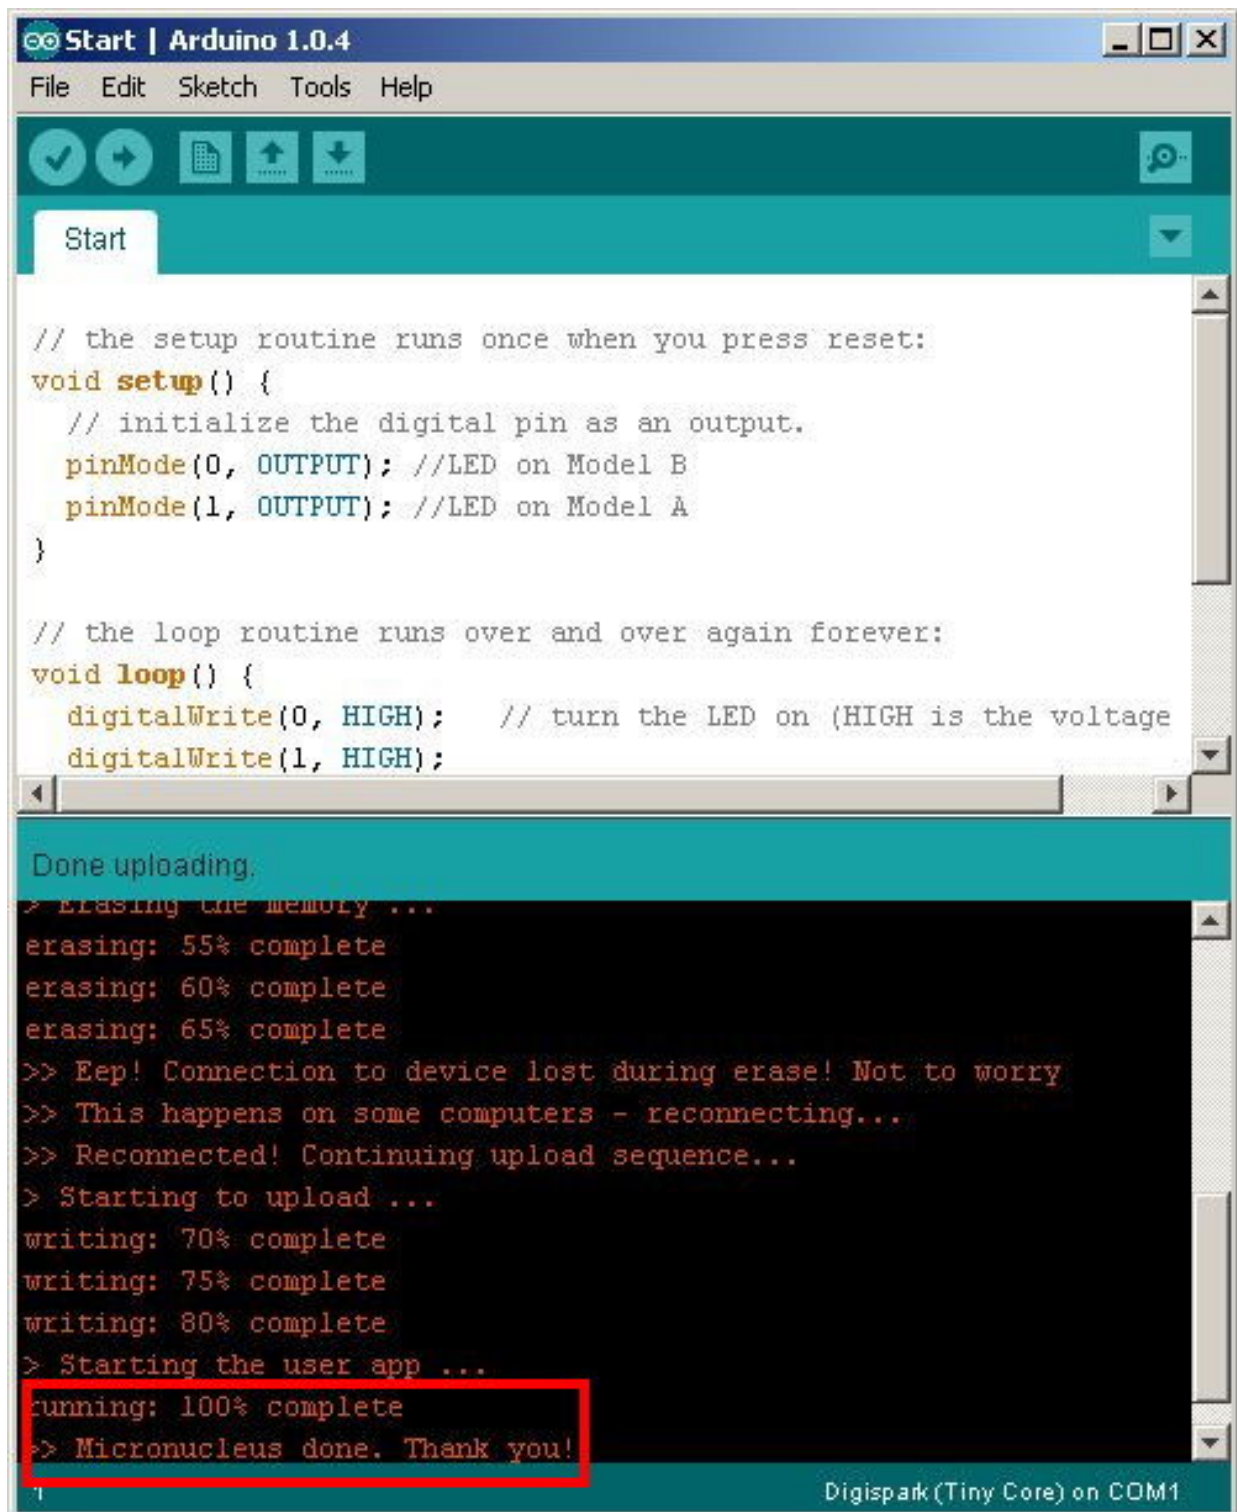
Start | Arduino 1.0.4

File Edit Sketch Tools Help

Start

// the setup routine runs once when you press reset:
void setup() {
  // initialize the digital pin as an output.
  pinMode(0, OUTPUT); //LED on Model B
  pinMode(1, OUTPUT); //LED on Model A
}

// the loop routine runs over and over again forever:
void loop() {
  digitalWrite(0, HIGH);   // turn the LED on (HIGH is the voltage
  digitalWrite(1, HIGH);

Done uploading.

> Erasing the memory ...
erasing: 55% complete
erasing: 60% complete
erasing: 65% complete
>> Eep! Connection to device lost during erase! Not to worry
>> This happens on some computers - reconnecting...
>> Reconnected! Continuing upload sequence...
> Starting to upload ...
writing: 70% complete
writing: 75% complete
writing: 80% complete
> Starting the user app ...
running: 100% complete
>> Micronucleus done. Thank you!

1

Digispark (Tiny Core) on COM1